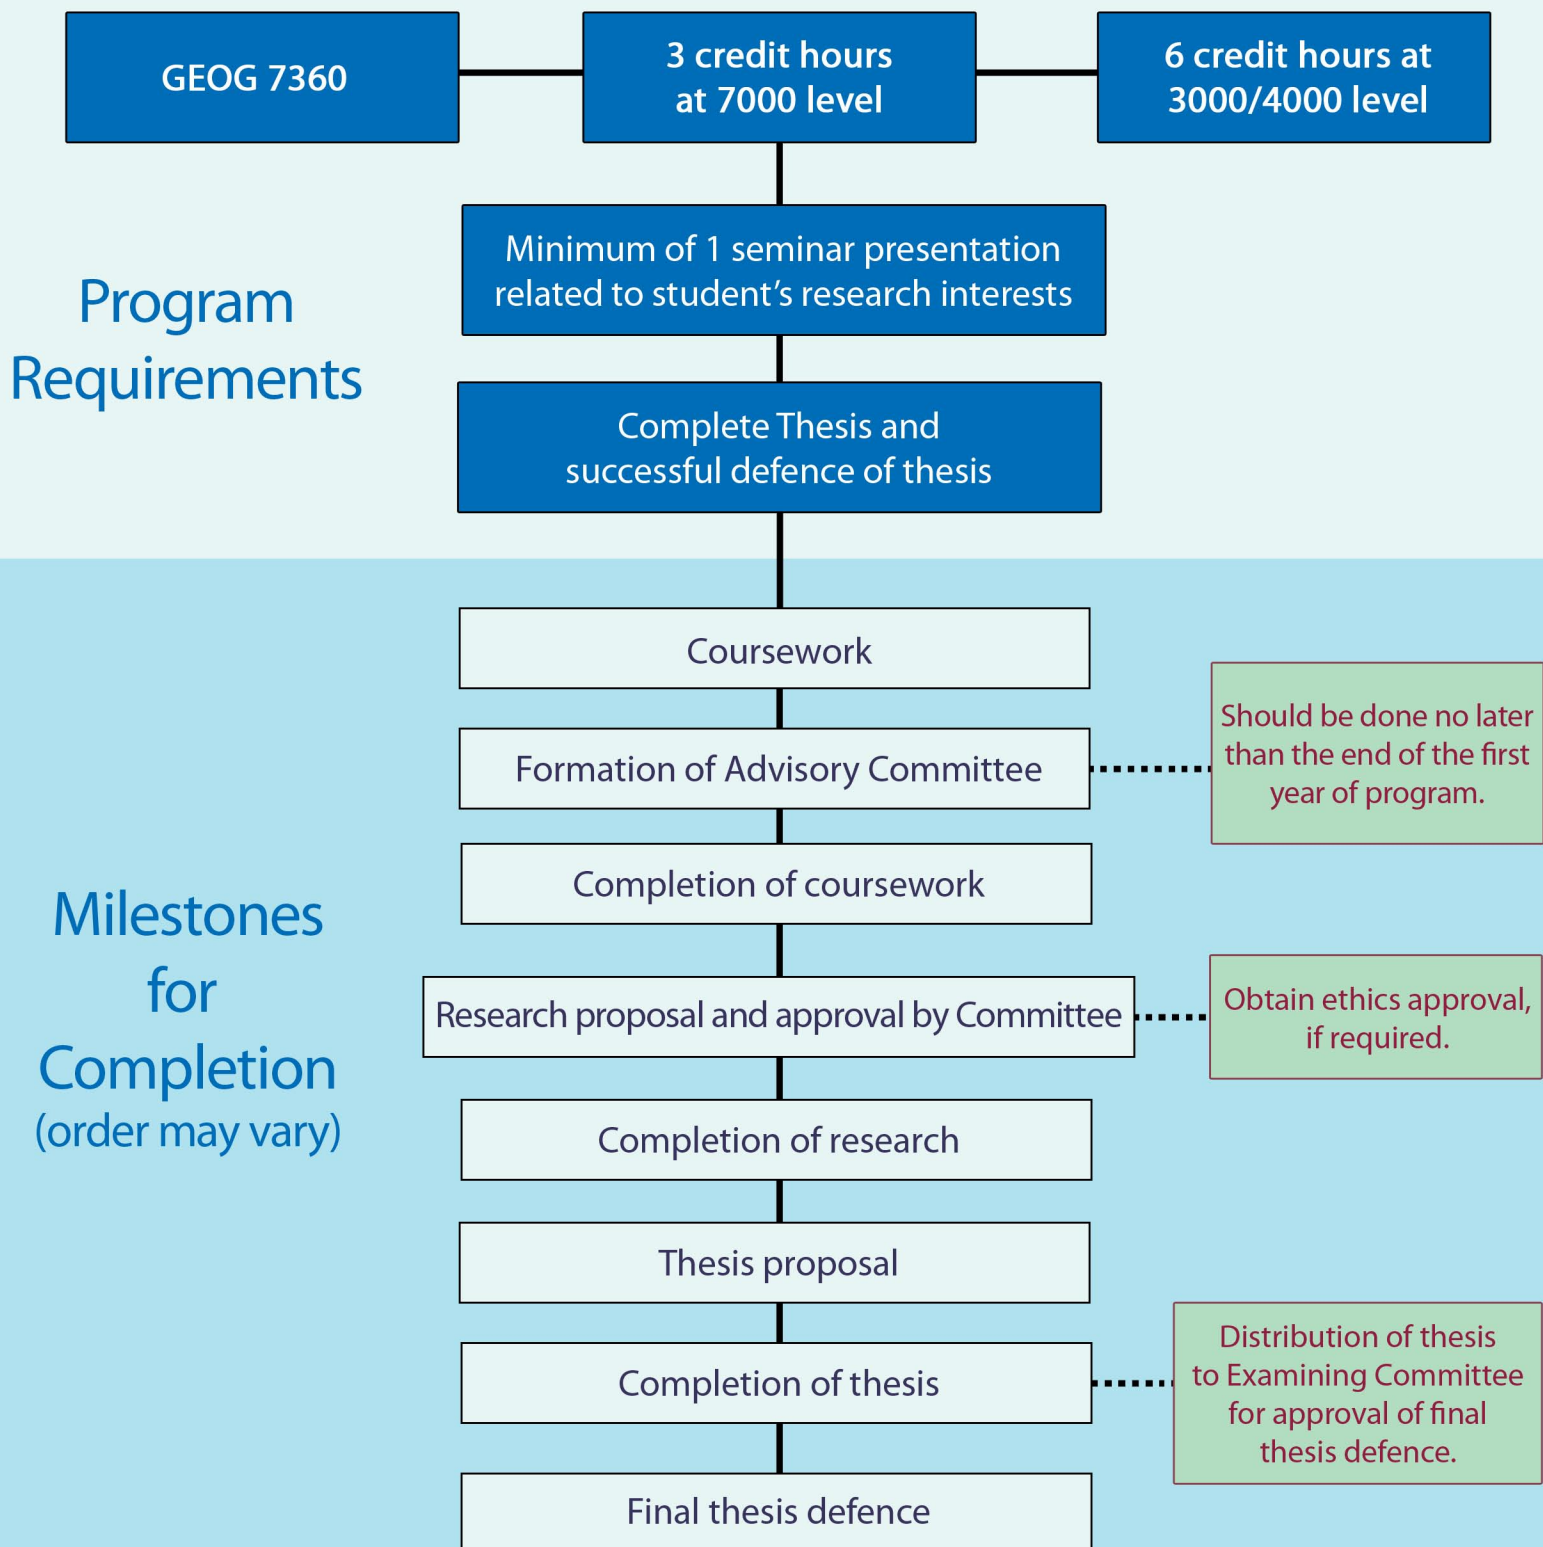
GEOG 7360

3 credit hours at 7000 level

6 credit hours at 3000/4000 level

Program Requirements

Minimum of 1 seminar presentation related to student's research interests

Complete Thesis and successful defence of thesis

Milestones for Completion (order may vary)

Coursework

Formation of Advisory Committee

Should be done no later than the end of the first year of program.

Completion of coursework

Research proposal and approval by Committee

Obtain ethics approval, if required.

Completion of research

Thesis proposal

Completion of thesis

Distribution of thesis to Examining Committee for approval of final thesis defence.

Final thesis defence